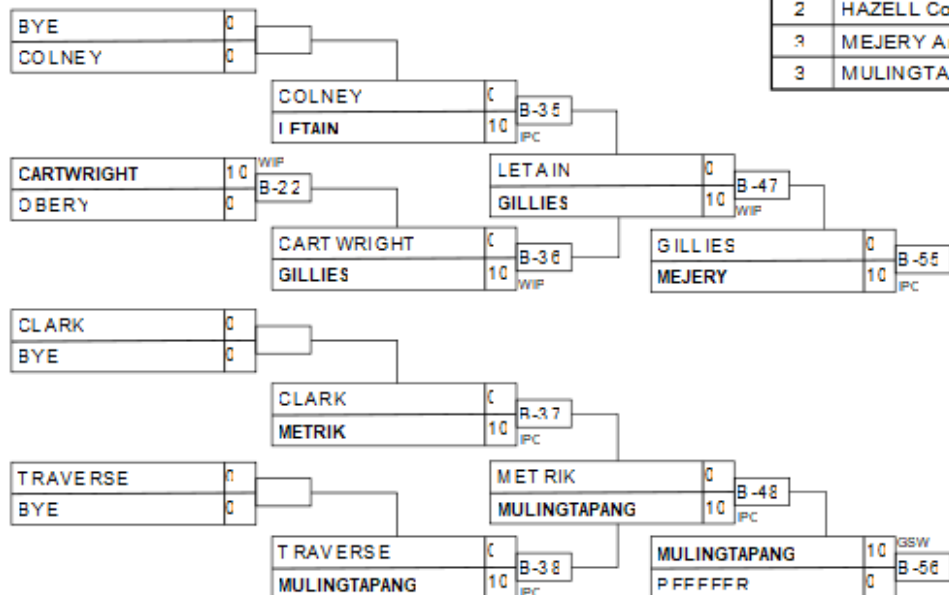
| 2 | HAZELL Co |
|---|---|
| 3 | MEJERY A |
| 3 | MULINGTA |

BYE 0
COLNEY 0

COLNEY 0
LETAIN 10
B-35
IPC

CARTWRIGHT 10
OBERY 0
WIF
B-22

LETAIN 0
GILLIES 10
B-47
WIF

CARTWRIGHT 0
GILLIES 10
B-36
WIF

GILLIES 0
MEJERY 10
B-55
IPC

CLARK 0
BYE 0

CLARK 0
METRIK 10
B-37
IPC

TRAVERSE 0
BYE 0

METRIK 0
MULINGTAPANG 10
B-48
IPC

TRAVERSE 0
MULINGTAPANG 10
B-38
IPC

MULINGTAPANG 10
PFEFFER 0
GSW
B-56